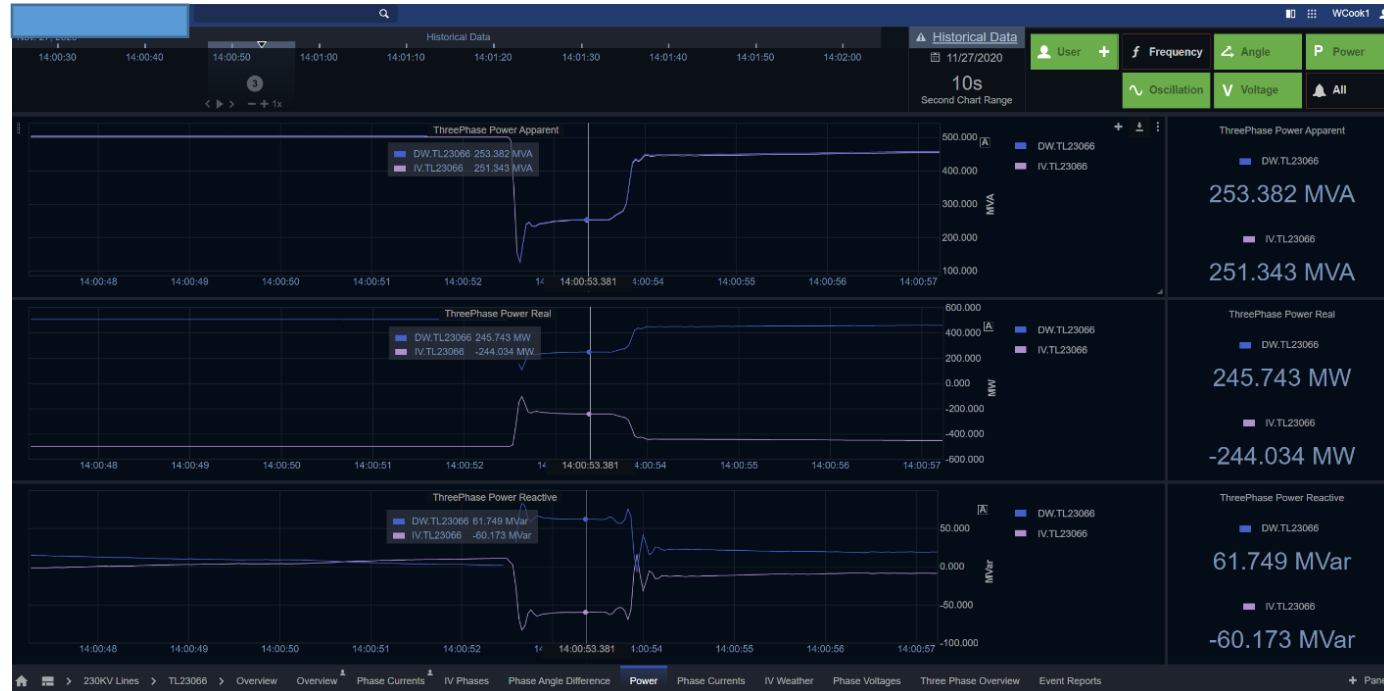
WCook1

Nov. 27, 2020

Historical Data

14:00:30 14:00:40 14:00:50 14:01:00 14:01:10 14:01:20 14:01:30 14:01:40 14:01:50 14:02:00

3

1x

Historical Data

11/27/2020

10s

Second Chart Range

User

Frequency

Angle

Power

Oscillation

Voltage

All

ThreePhase Power Apparent

DW.TL23066 253.382 MVA
IV.TL23066 251.343 MVA

500.000
400.000
300.000
200.000
100.000

MVA

14:00:48 14:00:49 14:00:50 14:00:51 14:00:52 14:00:53.381 14:00:54 14:00:55 14:00:56 14:00:57

DW.TL23066
IV.TL23066

ThreePhase Power Apparent

DW.TL23066

253.382 MVA

IV.TL23066

251.343 MVA

ThreePhase Power Real

DW.TL23066 245.743 MW
IV.TL23066 -244.034 MW

600.000
400.000
200.000
0.000
-200.000
-400.000
-600.000

MW

14:00:48 14:00:49 14:00:50 14:00:51 14:00:52 14:00:53.381 14:00:54 14:00:55 14:00:56 14:00:57

DW.TL23066
IV.TL23066

ThreePhase Power Real

DW.TL23066

245.743 MW

IV.TL23066

-244.034 MW

ThreePhase Power Reactive

DW.TL23066 61.749 MVar
IV.TL23066 -60.173 MVar

50.000
0.000
-50.000
-100.000

MVar

14:00:48 14:00:49 14:00:50 14:00:51 14:00:52 14:00:53.381 14:00:54 14:00:55 14:00:56 14:00:57

DW.TL23066
IV.TL23066

ThreePhase Power Reactive

DW.TL23066

61.749 MVar

IV.TL23066

-60.173 MVar

230KV Lines > TL23066 > Overview | Overview | Phase Currents | IV Phases | Phase Angle Difference | Power | Phase Currents | IV Weather | Phase Voltages | Three Phase Overview | Event Reports | + Pane